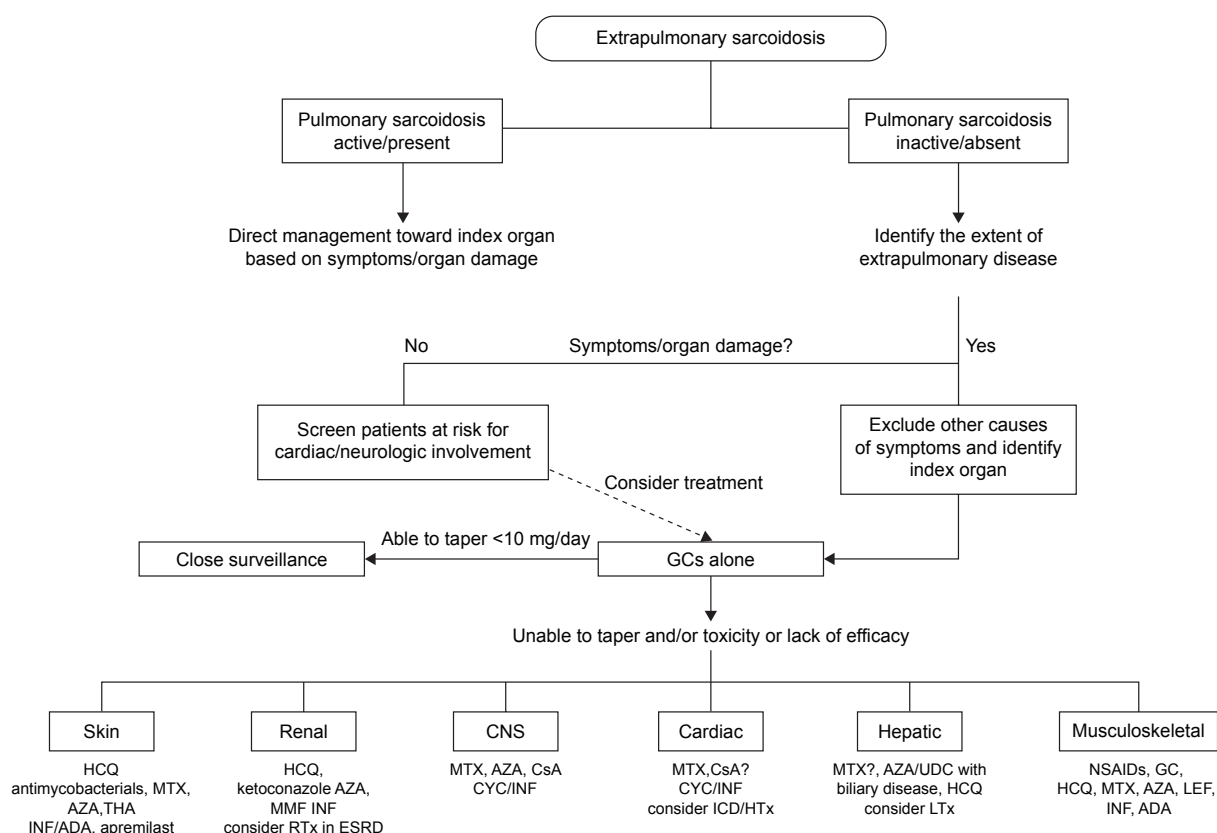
Extrapulmonary sarcoidosis

Pulmonary sarcoidosis active/present

Pulmonary sarcoidosis inactive/absent

Direct management toward index organ based on symptoms/organ damage

Identify the extent of extrapulmonary disease

No

Symptoms/organ damage?

Yes

Screen patients at risk for cardiac/neurologic involvement

Exclude other causes of symptoms and identify index organ

Consider treatment

Able to taper <10 mg/day

Close surveillance

GCs alone

Unable to taper and/or toxicity or lack of efficacy

Skin

HCQ antimycobacterials, MTX, AZA,THA INF/ADA, apremilast

Renal

HCQ, ketoconazole AZA, MMF INF consider RTx in ESRD

CNS

MTX, AZA, CsA CYC/INF

Cardiac

MTX,CsA? CYC/INF consider ICD/HTx

Hepatic

MTX?, AZA/UDC with biliary disease, HCQ consider LTx

Musculoskeletal

NSAIDs, GC, HCQ, MTX, AZA, LEF, INF, ADA